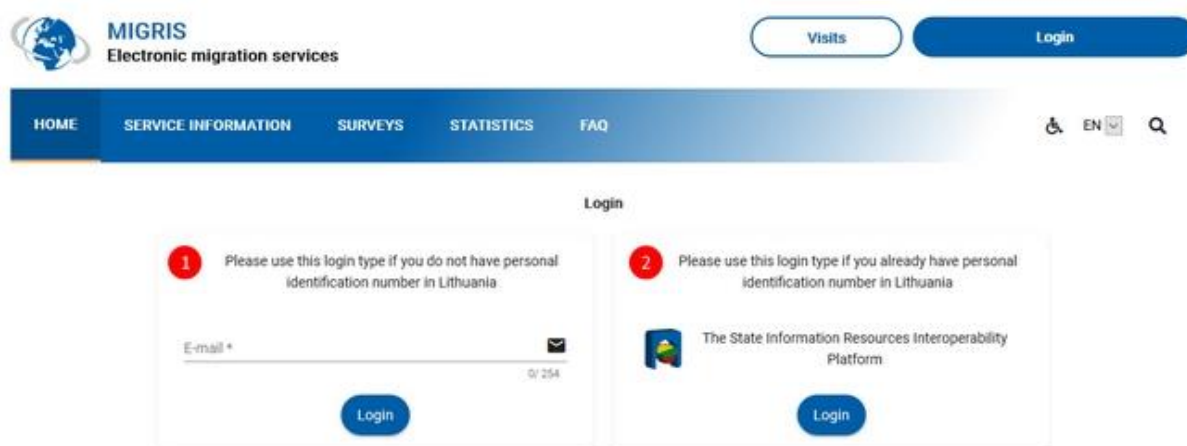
MIGRIS
Electronic migration services

Visits

Login

HOME

SERVICE INFORMATION

SURVEYS

STATISTICS

FAQ

EN

Login

1

Please use this login type if you do not have personal identification number in Lithuania

E-mail *

0/ 254

Login

2

Please use this login type if you already have personal identification number in Lithuania

The State Information Resources Interoperability Platform

Login